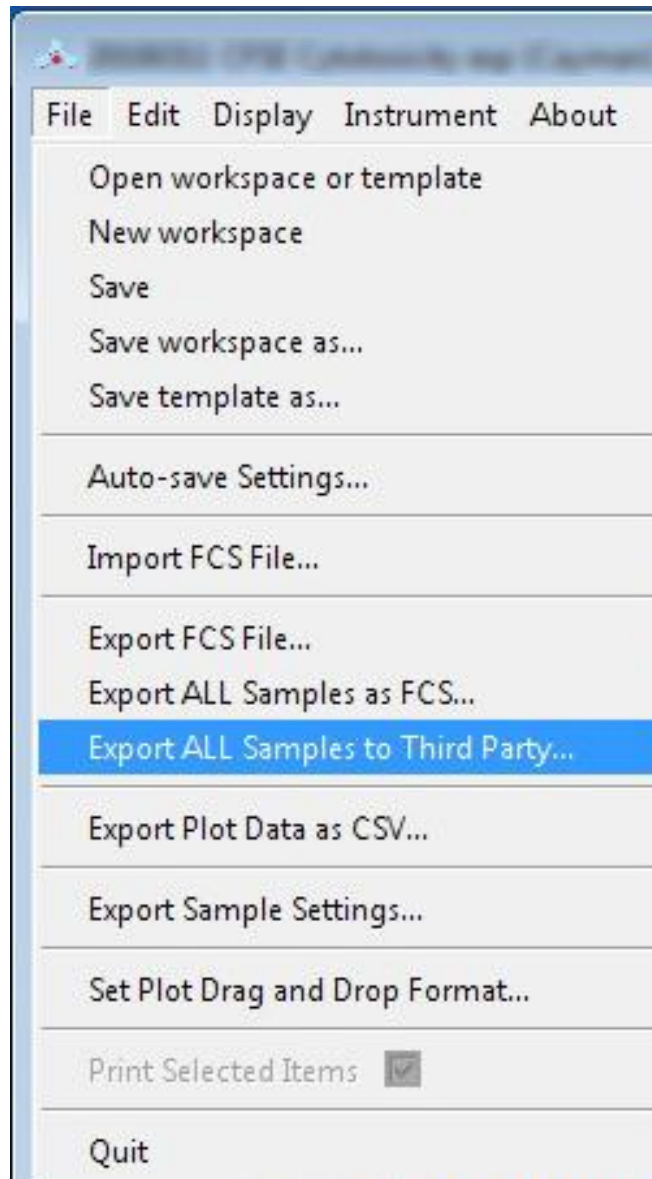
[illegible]

File Edit Display Instrument About

Open workspace or template
New workspace
Save
Save workspace as...
Save template as...

Auto-save Settings...

Import FCS File...

Export FCS File...
Export ALL Samples as FCS...
Export ALL Samples to Third Party...

Export Plot Data as CSV...

Export Sample Settings...

Set Plot Drag and Drop Format...

Print Selected Items

Quit